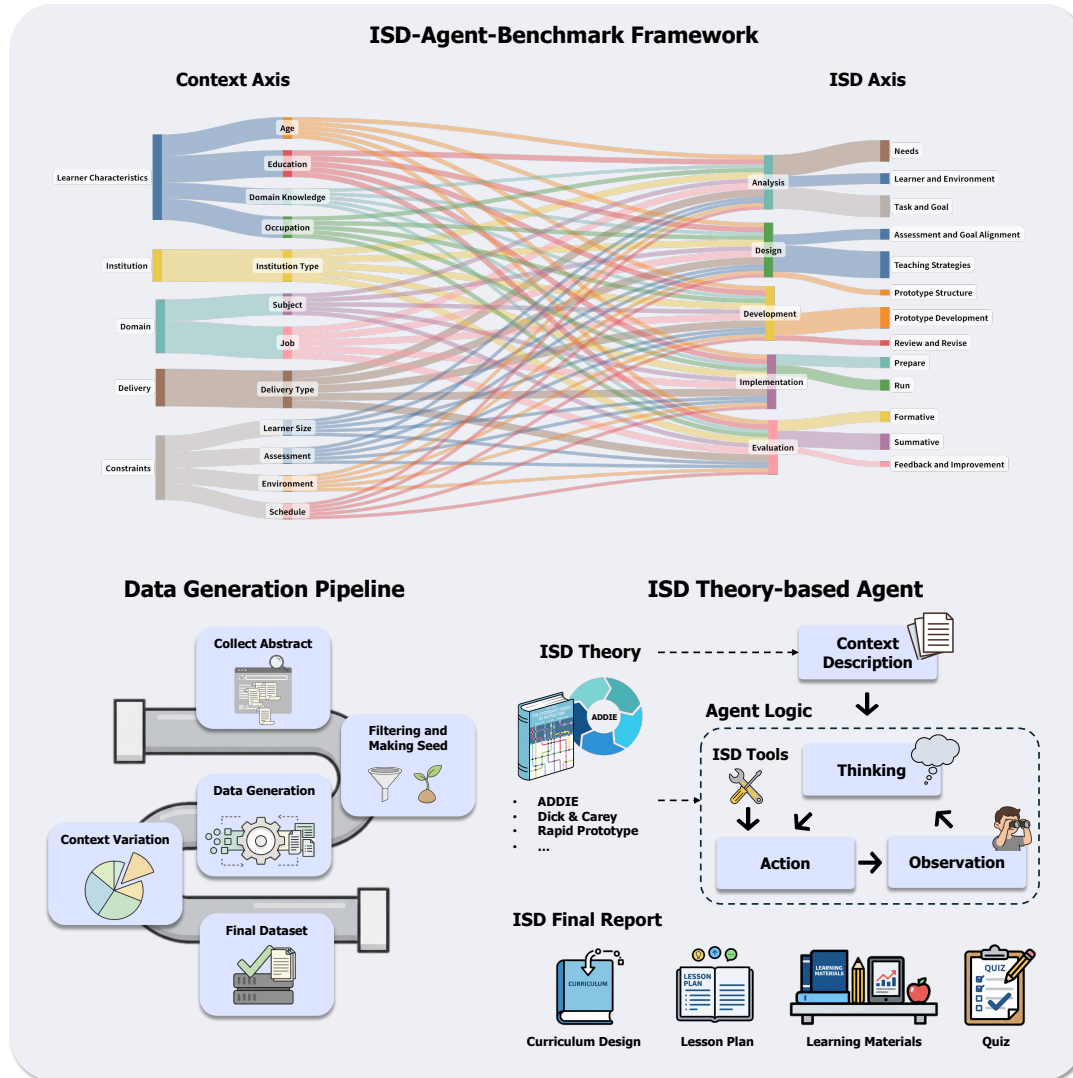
ISD-Agent-Benchmark Framework

Context Axis

ISD Axis

Learner Characteristics
Age
Education
Domain Knowledge
Occupation
Institution
Institution Type
Domain
Subject
Job
Delivery
Delivery Type
Constraints
Learner Size
Assessment
Environment
Schedule

Analysis
Design
Development
Implementation
Evaluation

Needs
Learner and Environment
Task and Goal
Assessment and Goal Alignment
Teaching Strategies
Prototype Structure
Prototype Development
Review and Revise
Prepare
Run
Formative
Summative
Feedback and Improvement

Data Generation Pipeline

Collect Abstract
Filtering and Making Seed
Data Generation
Context Variation
Final Dataset

ISD Theory-based Agent

ISD Theory
Context Description
ADDIE
Agent Logic
ISD Tools
Thinking
Action
Observation

- ADDIE
- Dick & Carey
- Rapid Prototype
- ...

ISD Final Report

CURRICULUM
LESSON PLAN
LEARNING MATERIALS
QUIZ

Curriculum Design
Lesson Plan
Learning Materials
Quiz